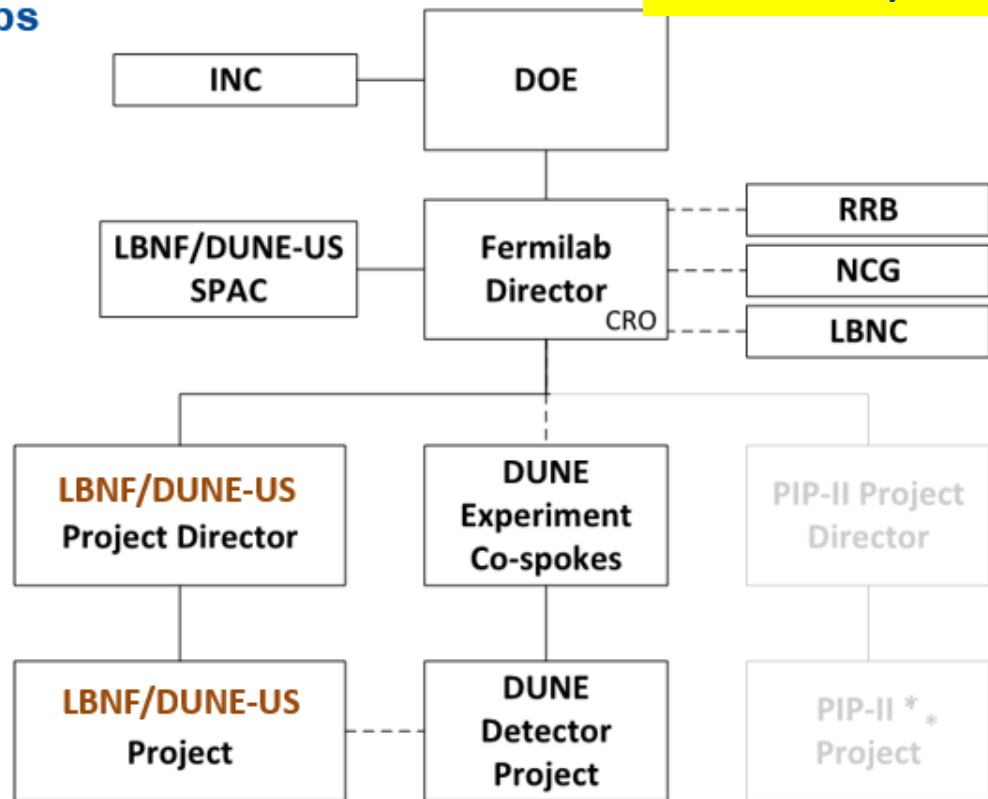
os

INC

DOE

RRB

LBNF/DUNE-US SPAC

Fermilab Director CRO

NCG

LBNC

LBNF/DUNE-US Project Director

DUNE Experiment Co-spokes

PIP-II Project Director

LBNF/DUNE-US Project

DUNE Detector Project

PIP-II * * Project